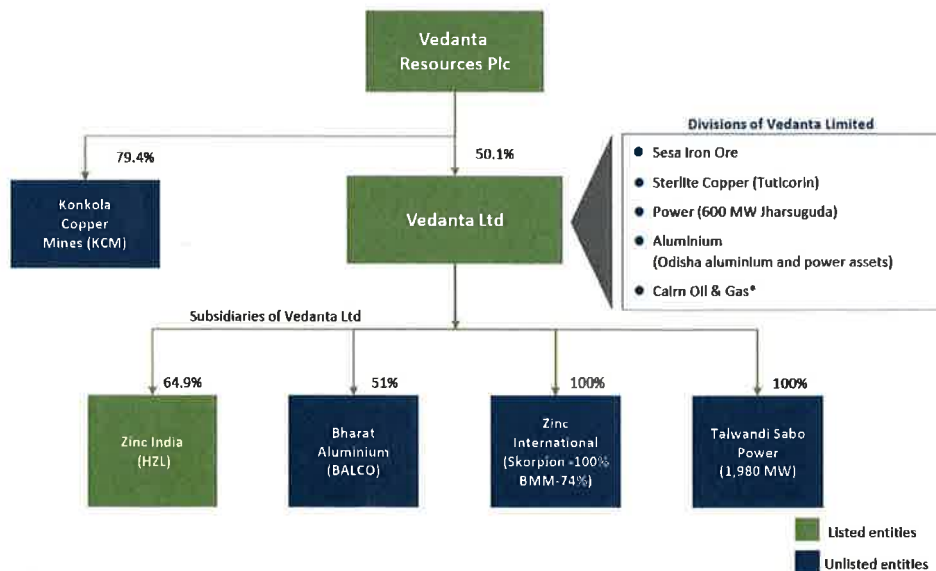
Vedanta Resources Plc

79.4%

50.1%

Konkola Copper Mines (KCM)

Vedanta Ltd

Divisions of Vedanta Limited

- Sesa Iron Ore
- Sterlite Copper (Tuticorin)
- Power (600 MW Jharsuguda)
- Aluminium (Odisha aluminium and power assets)
- Cairn Oil & Gas*

Subsidiaries of Vedanta Ltd

64.9%

51%

100%

100%

Zinc India (HZL)

Bharat Aluminium (BALCO)

Zinc International (Skorpion -100% BMM-74%)

Talwandi Sabo Power (1,980 MW)

Listed entities

Unlisted entities